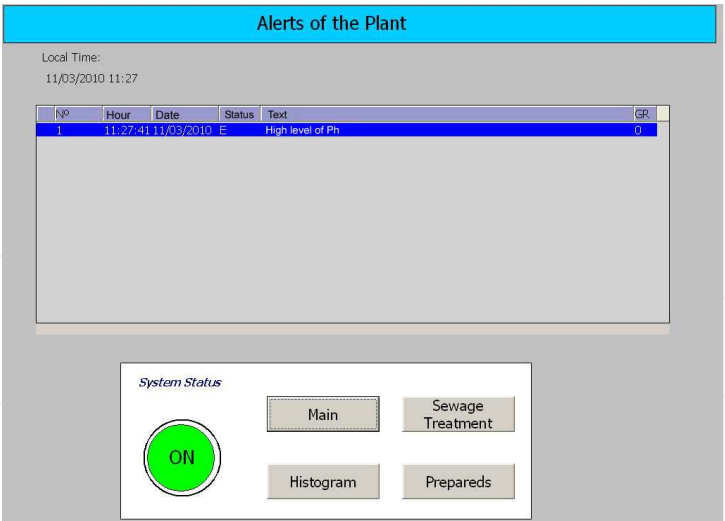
Alerts of the Plant

Local Time:
11/03/2010 11:27

| Nº | Hour | Date | Status | Text | GR |
|---|---|---|---|---|---|
| 1 | 11:27:41 | 11/03/2010 | E | High level of Ph | 0 |

System Status

ON

Main

Sewage Treatment

Histogram

Prepareds